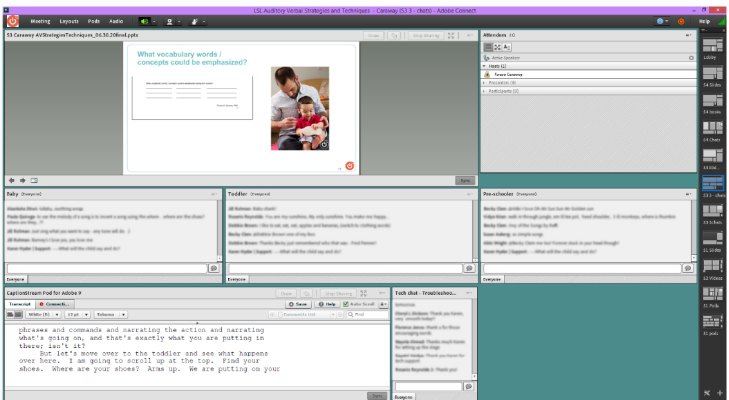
LSL Auditory Verbal Strategies and Techniques - Caraway (S3.3 - cbatts) - Adobe Connect

Meeting Layouts Pods Audio

Help

S3 Caraway AVStrategiesTechniques_04.30.20final.pptx

Stop Sharing

What vocabulary words / concepts could be emphasized?

Attendees

Active Speaker

Hosts

Presenters

Participants

Baby (Everyone)

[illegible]

Toddler (Everyone)

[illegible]

Pre-schooler (Everyone)

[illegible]

Everyone

Everyone

CaptionStream Pod for Adobe 9

Transcript

Connect...

Save

Help

Auto Scroll

Find

phrases and commands and narrating the action and narrating what's going on, and that's exactly what you are putting in therer isn't it?

But let's move over to the toddler and see what happens over here. I am going to scroll up at the top. Find your shoes. Where are your shoes? Arms up. We are putting on your

Tech chat - Troubleshoo...

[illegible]

Everyone

Lobby

S4 Slides

S5 books

S6 Chats

S6 Q&A

S3.3 - cbatts

S7 Slides

S8 Videos

S9 Polls

S10 polls